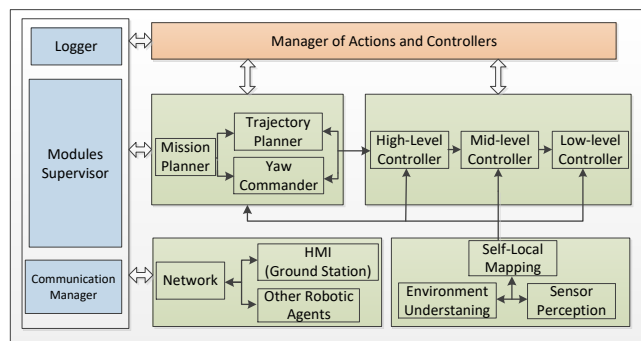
Logger

Manager of Actions and Controllers

Modules Supervisor

Mission Planner

Trajectory Planner

Yaw Commander

High-Level Controller

Mid-level Controller

Low-level Controller

Communication Manager

Network

HMI (Ground Station)

Other Robotic Agents

Self-Local Mapping

Environment Understaning

Sensor Perception